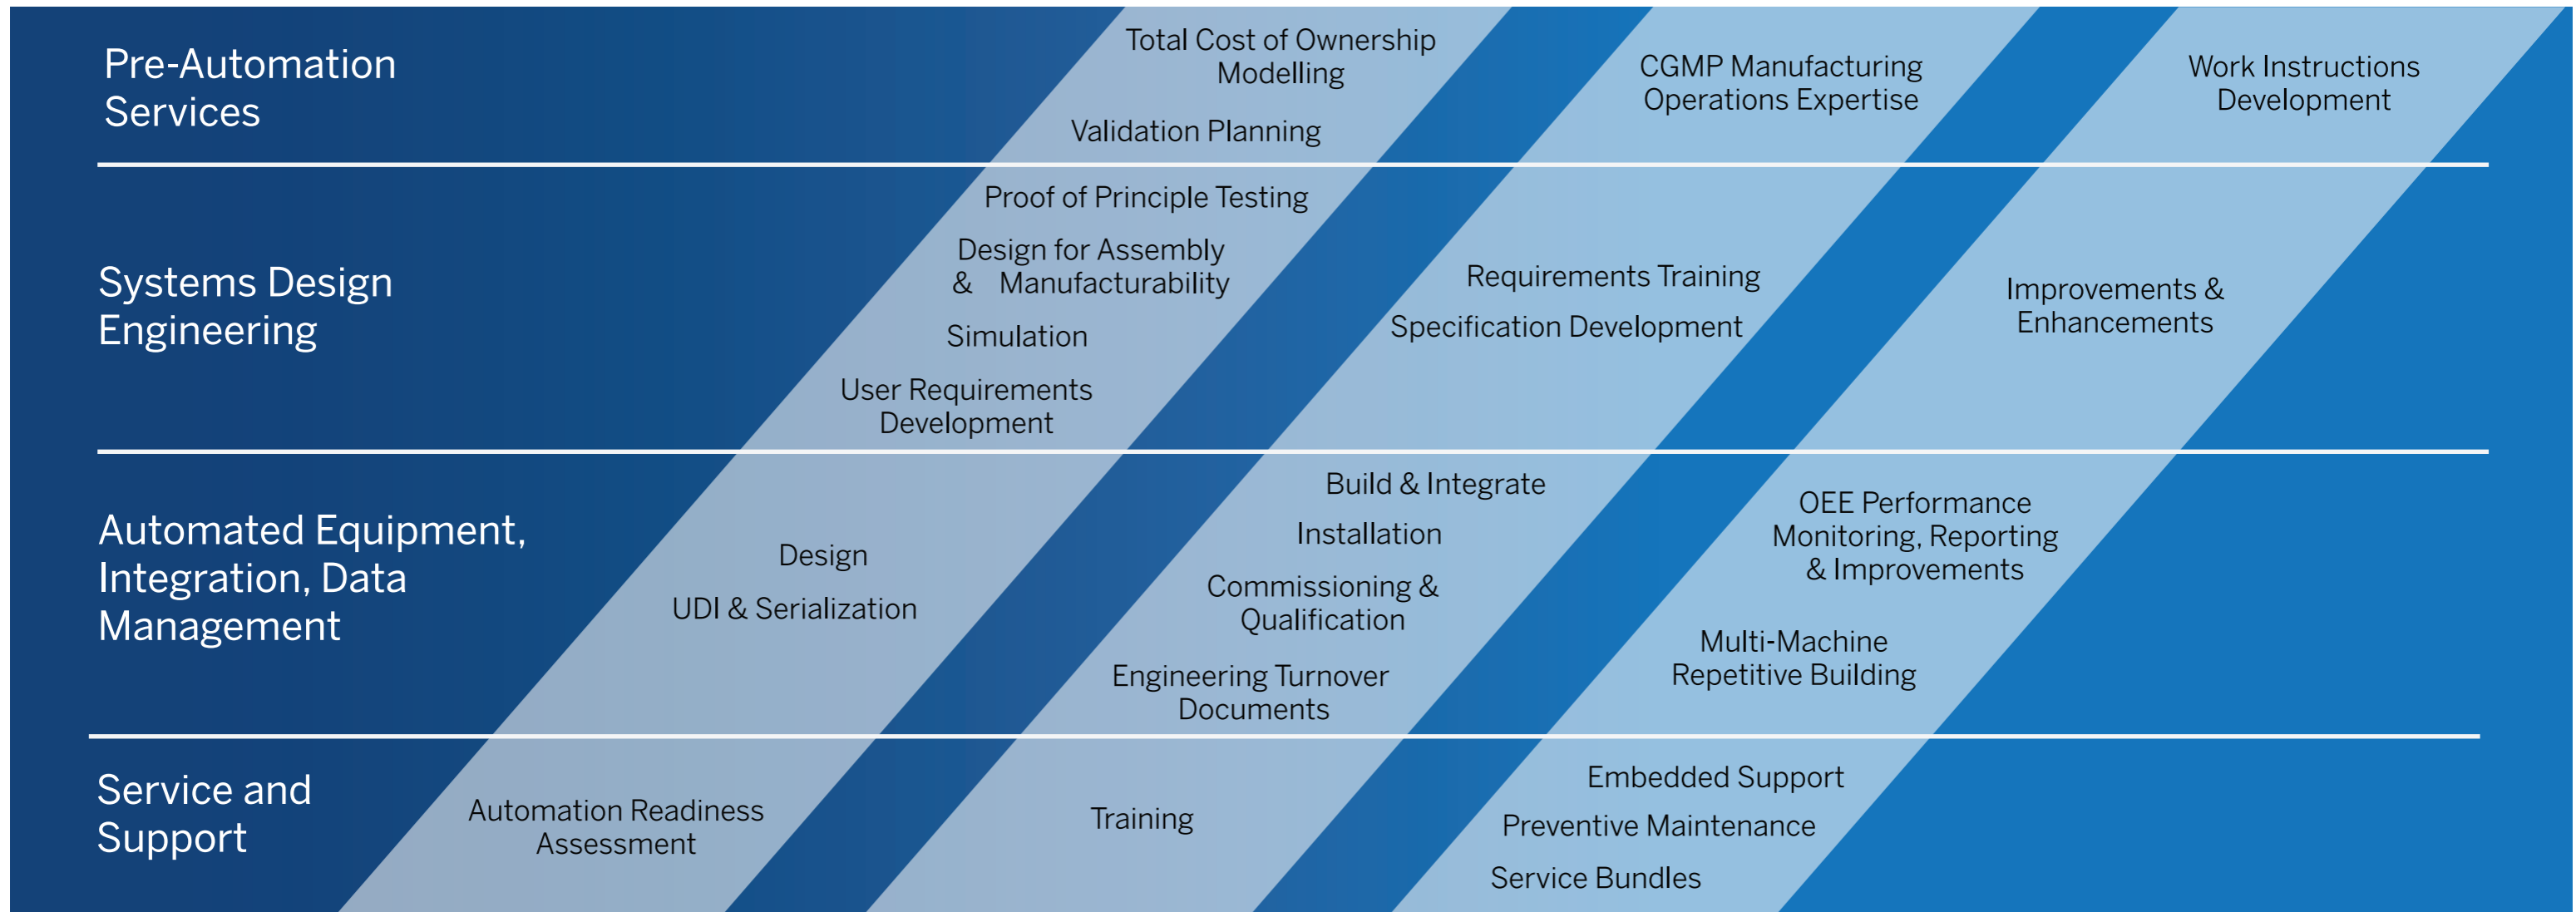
Pre-Automation Services

Total Cost of Ownership Modelling

Validation Planning

CGMP Manufacturing Operations Expertise

Work Instructions Development

Systems Design Engineering

Proof of Principle Testing

Design for Assembly & Manufacturability

Simulation

User Requirements Development

Requirements Training

Specification Development

Improvements & Enhancements

Automated Equipment, Integration, Data Management

Design

UDI & Serialization

Build & Integrate

Installation

Commissioning & Qualification

Engineering Turnover Documents

OEE Performance Monitoring, Reporting & Improvements

Multi-Machine Repetitive Building

Service and Support

Automation Readiness Assessment

Training

Embedded Support

Preventive Maintenance

Service Bundles